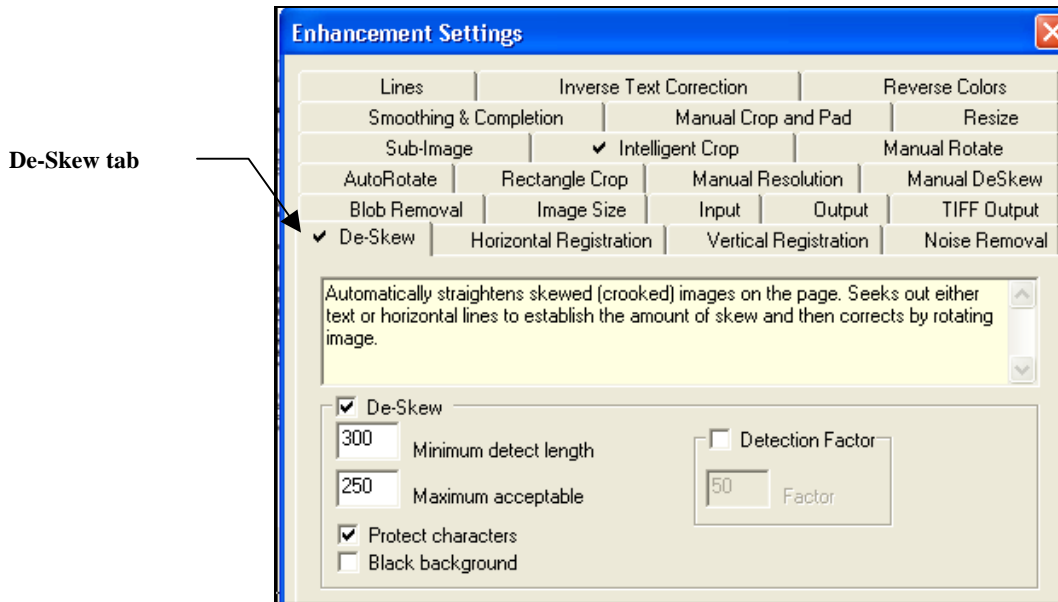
De-Skew tab

Enhancement Settings

Lines | Inverse Text Correction | Reverse Colors
Smoothing & Completion | Manual Crop and Pad | Resize
Sub-Image | ✔ Intelligent Crop | Manual Rotate
AutoRotate | Rectangle Crop | Manual Resolution | Manual DeSkew
Blob Removal | Image Size | Input | Output | TIFF Output
✔ De-Skew | Horizontal Registration | Vertical Registration | Noise Removal

Automatically straightens skewed (crooked) images on the page. Seeks out either text or horizontal lines to establish the amount of skew and then corrects by rotating image.

☑ De-Skew
300 Minimum detect length
250 Maximum acceptable
☐ Detection Factor
50 Factor
☑ Protect characters
☐ Black background